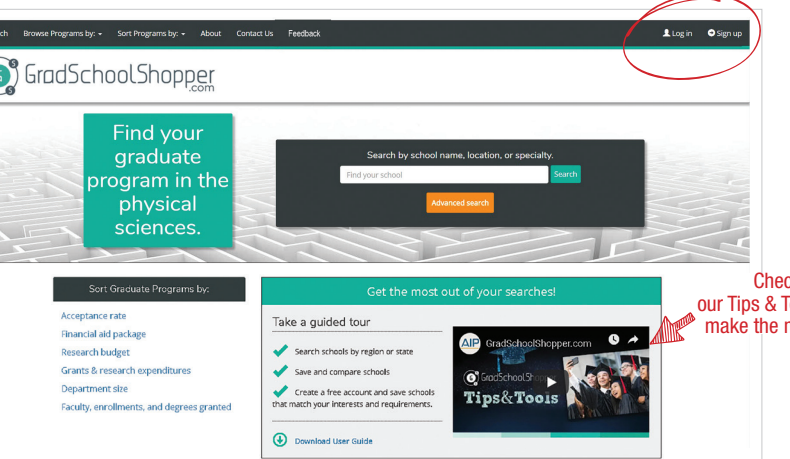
ch Browse Programs by: ▾ Sort Programs by: ▾ About Contact Us Feedback

Log in Sign up

GradSchoolShopper .com

Find your graduate program in the physical sciences.

Search by school name, location, or specialty.

Find your school

Search

Advanced search

Sort Graduate Programs by:

Acceptance rate

Financial aid package

Research budget

Grants & research expenditures

Department size

Faculty, enrollments, and degrees granted

Get the most out of your searches!

Take a guided tour

Search schools by region or state

Save and compare schools

Create a free account and save schools that match your interests and requirements.

Download User Guide

AIP GradSchoolShopper.com

GradSchoolSho

Tips&Tools

Chec
our Tips & T
make the m